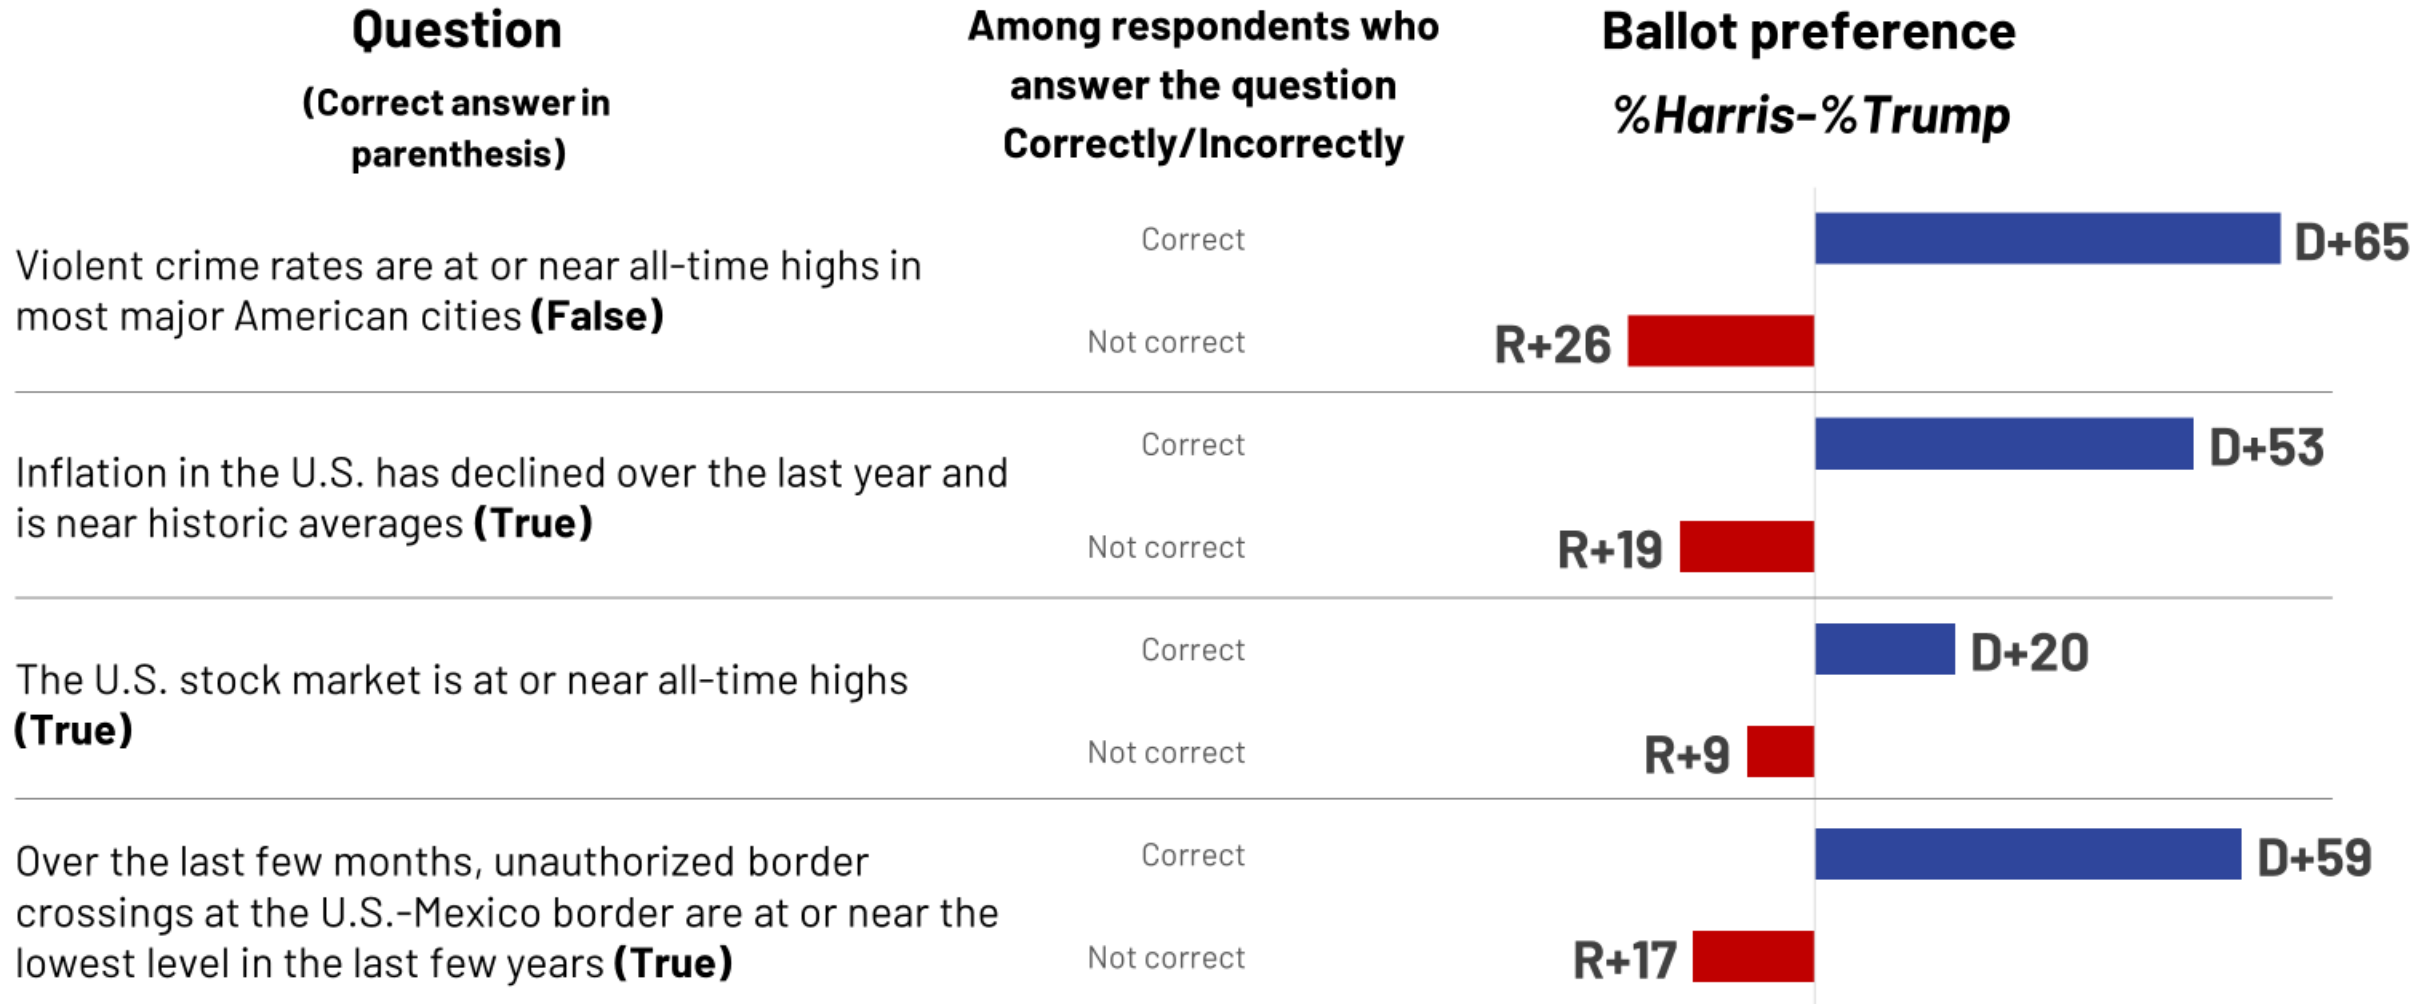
| Question (Correct answer in parenthesis) | Among respondents who answer the question Correctly/Incorrectly | Ballot preference %Harris-%Trump |
|---|---|---|
| Violent crime rates are at or near all-time highs in most major American cities **(False)** | Correct | D+65 |
| | Not correct | R+26 |
| Inflation in the U.S. has declined over the last year and is near historic averages **(True)** | Correct | D+53 |
| | Not correct | R+19 |
| The U.S. stock market is at or near all-time highs **(True)** | Correct | D+20 |
| | Not correct | R+9 |
| Over the last few months, unauthorized border crossings at the U.S.-Mexico border are at or near the lowest level in the last few years **(True)** | Correct | D+59 |
| | Not correct | R+17 |